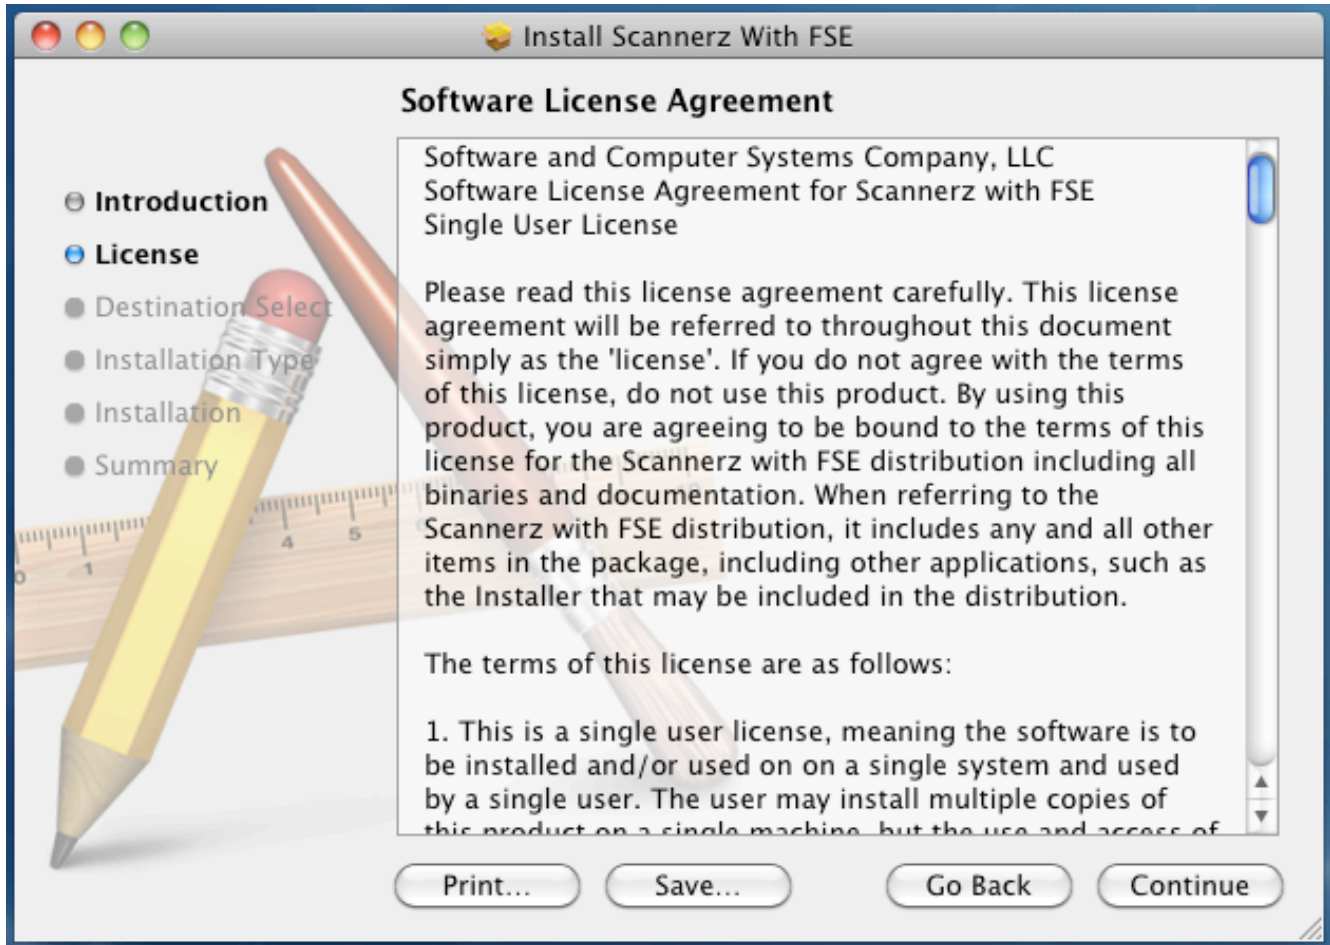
Install Scannerz With FSE

Software License Agreement

Introduction
License
Destination Select
Installation Type
Installation
Summary

Software and Computer Systems Company, LLC
Software License Agreement for Scannerz with FSE
Single User License

Please read this license agreement carefully. This license agreement will be referred to throughout this document simply as the 'license'. If you do not agree with the terms of this license, do not use this product. By using this product, you are agreeing to be bound to the terms of this license for the Scannerz with FSE distribution including all binaries and documentation. When referring to the Scannerz with FSE distribution, it includes any and all other items in the package, including other applications, such as the Installer that may be included in the distribution.

The terms of this license are as follows:

1. This is a single user license, meaning the software is to be installed and/or used on on a single system and used by a single user. The user may install multiple copies of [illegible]

Print... Save... Go Back Continue